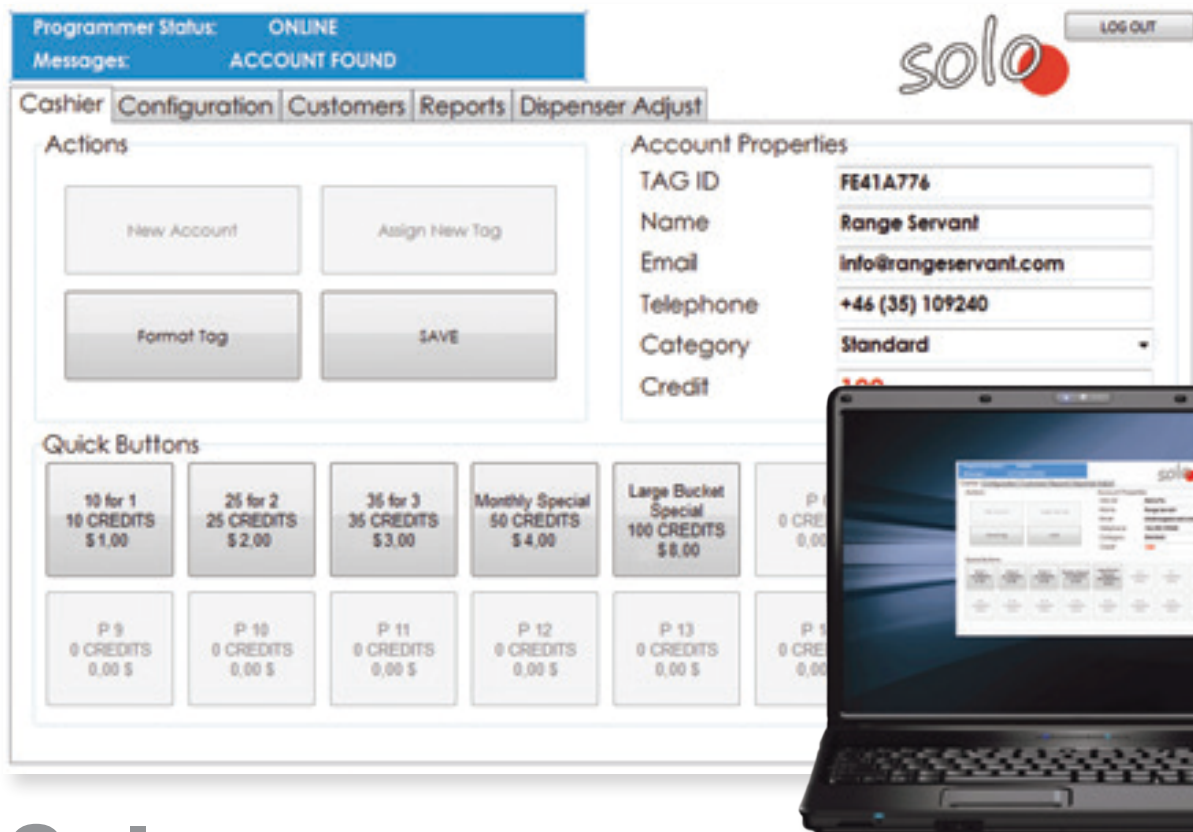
Programmer Status: ONLINE
Messages: ACCOUNT FOUND

solo

LOG OUT

Cashier Configuration Customers Reports Dispenser Adjust

Actions

New Account

Assign New Tag

Format Tag

SAVE

Account Properties

| | |
|---|---|
| TAG ID | FE41A776 |
| Name | Range Servant |
| Email | info@rangeservant.com |
| Telephone | +46 (35) 109240 |
| Category | Standard |
| Credit | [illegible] |

Quick Buttons

10 for 1
10 CREDITS
$ 1,00

25 for 2
25 CREDITS
$ 2,00

35 for 3
35 CREDITS
$ 3,00

Monthly Special
50 CREDITS
$ 4,00

Large Bucket Special
100 CREDITS
$ 8,00

P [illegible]
0 CRE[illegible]
0,0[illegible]

P 9
0 CREDITS
0,00 $

P 10
0 CREDITS
0,00 $

P 11
0 CREDITS
0,00 $

P 12
0 CREDITS
0,00 $

P 13
0 CREDITS
0,00 $

P 1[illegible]
0 CRE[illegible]
0,0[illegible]

solo